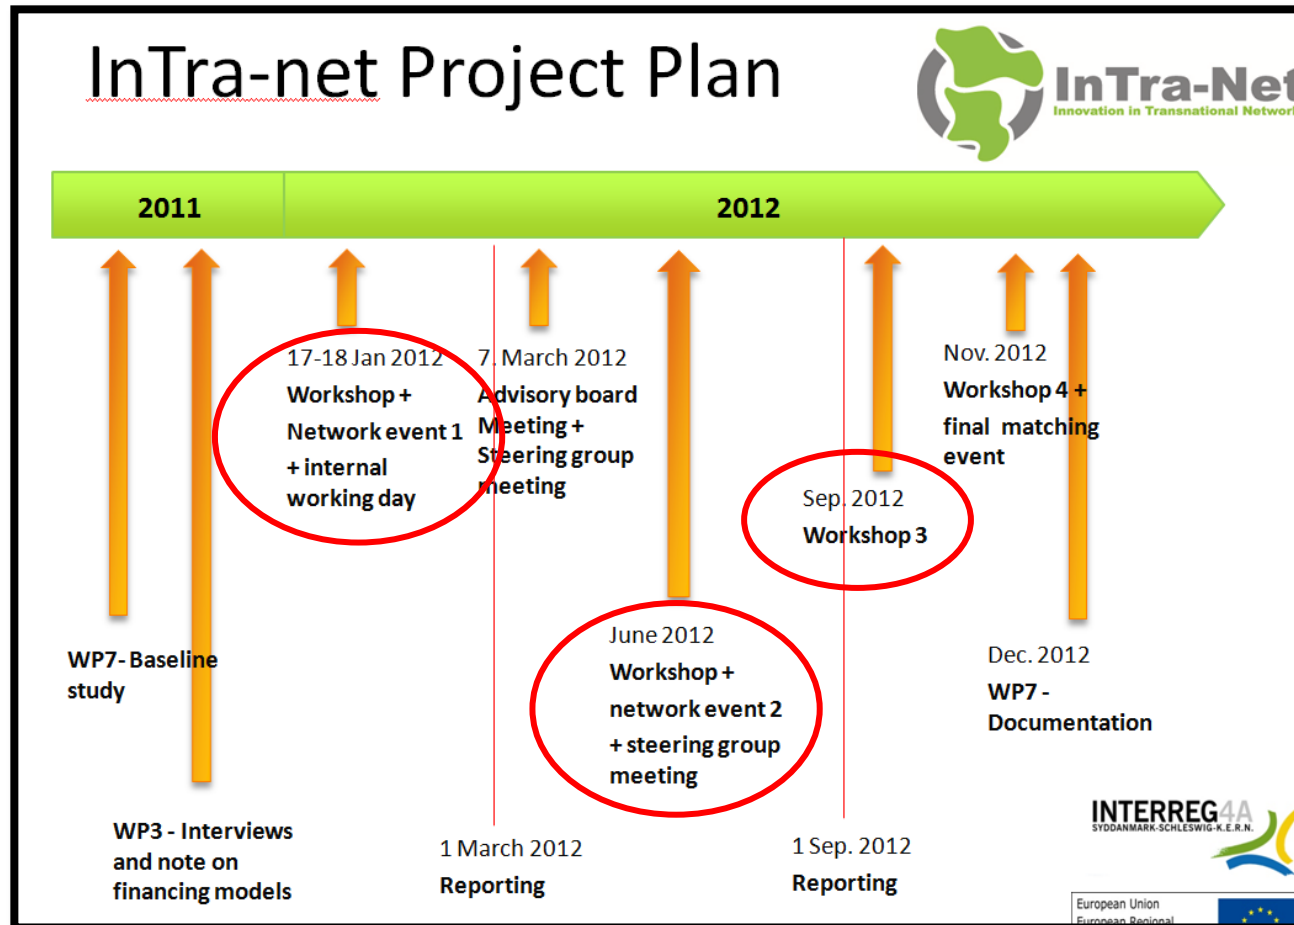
InTra-net Project Plan

InTra-Net
Innovation in Transnational Network

2011

2012

17-18 Jan 2012
Workshop + Network event 1 + internal working day

7. March 2012
Advisory board Meeting + Steering group meeting

Nov. 2012
Workshop 4 + final matching event

Sep. 2012
Workshop 3

WP7- Baseline study

June 2012
Workshop + network event 2 + steering group meeting

Dec. 2012
WP7 - Documentation

WP3 - Interviews and note on financing models

1 March 2012
Reporting

1 Sep. 2012
Reporting

INTERREG4A
SYDDANMARK-SCHLESWIG-K.E.R.N.

European Union
European Regional